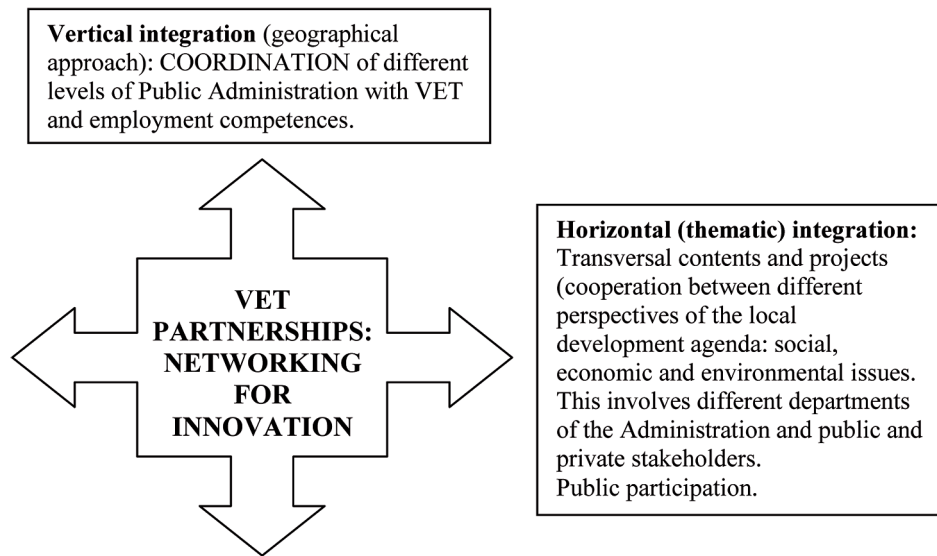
**Vertical integration** (geographical approach): COORDINATION of different levels of Public Administration with VET and employment competences.

**VET PARTNERSHIPS: NETWORKING FOR INNOVATION**

**Horizontal (thematic) integration:** Transversal contents and projects (cooperation between different perspectives of the local development agenda: social, economic and environmental issues. This involves different departments of the Administration and public and private stakeholders.
Public participation.